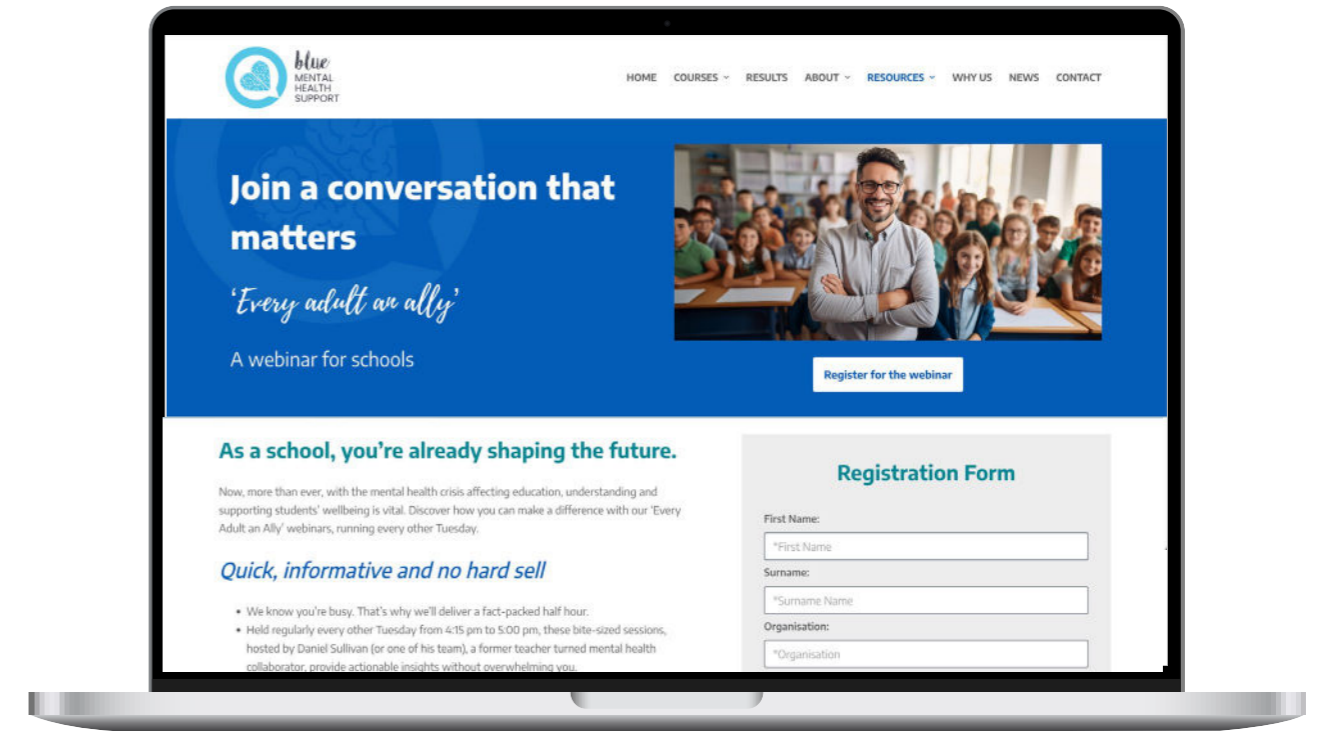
blue
MENTAL HEALTH SUPPORT

HOME COURSES RESULTS ABOUT RESOURCES WHY US NEWS CONTACT

Join a conversation that matters

'Every adult an ally'

A webinar for schools

Register for the webinar

As a school, you're already shaping the future.

Now, more than ever, with the mental health crisis affecting education, understanding and supporting students' wellbeing is vital. Discover how you can make a difference with our 'Every Adult an Ally' webinars, running every other Tuesday.

Quick, informative and no hard sell

• We know you're busy. That's why we'll deliver a fact-packed half hour.
• Held regularly every other Tuesday from 4:15 pm to 5:00 pm, these bite-sized sessions, hosted by Daniel Sullivan (or one of his team), a former teacher turned mental health collaborator, provide actionable insights without overwhelming you.

Registration Form

First Name:
*First Name
Surname:
*Surname Name
Organisation:
*Organisation